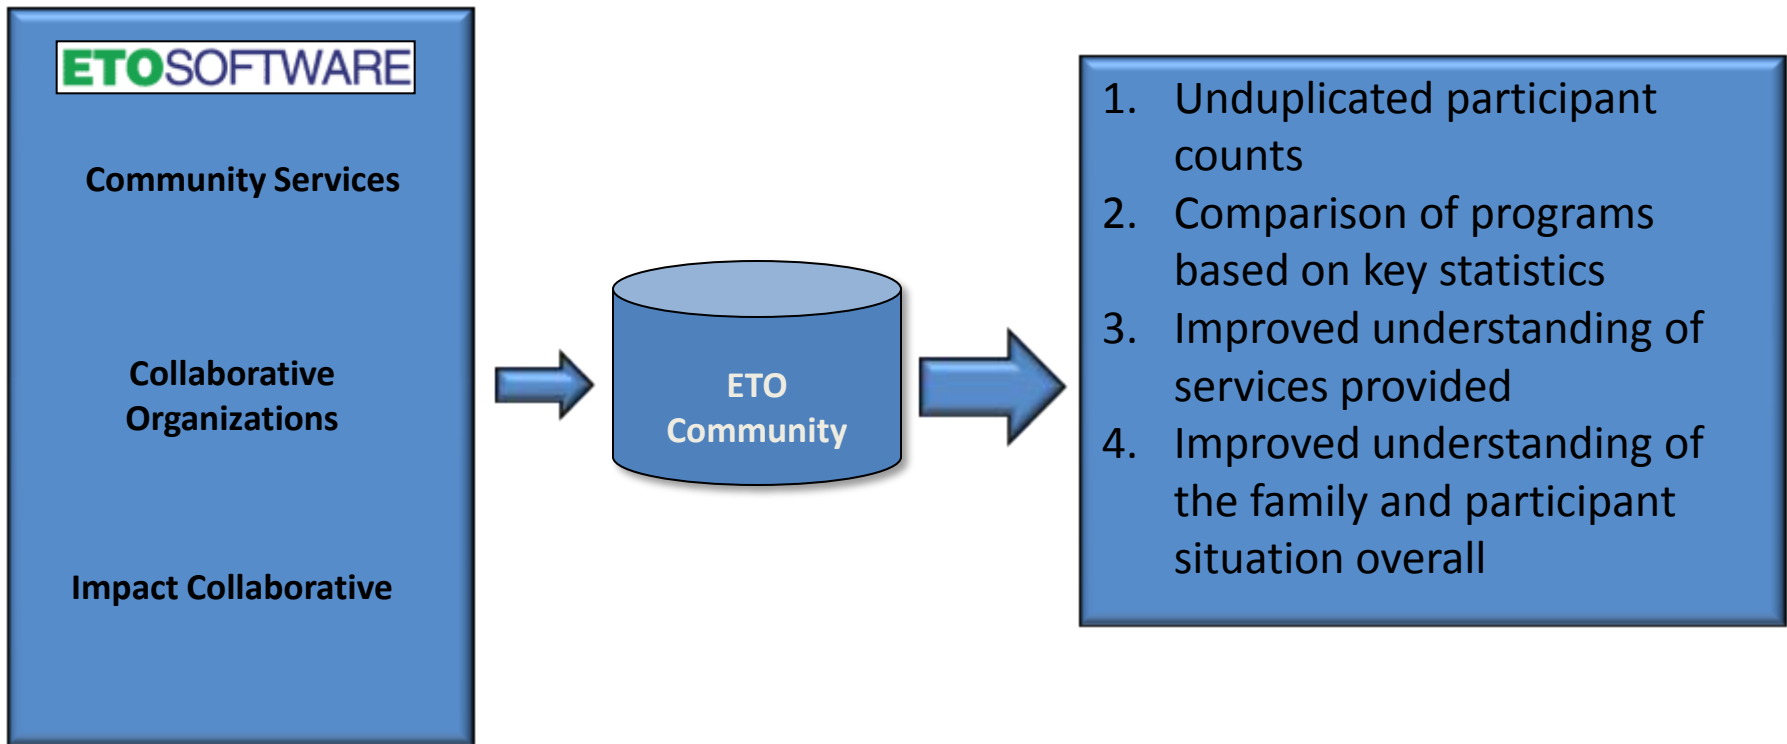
ETOSOFTWARE

Community Services

Collaborative Organizations

Impact Collaborative

ETO Community

1. Unduplicated participant counts
2. Comparison of programs based on key statistics
3. Improved understanding of services provided
4. Improved understanding of the family and participant situation overall